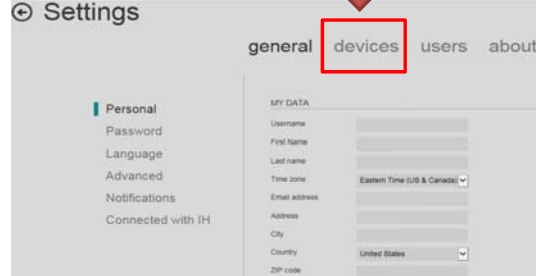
Settings

general devices users about

Personal
Password
Language
Advanced
Notifications
Connected with IH

MY DATA

Username
First Name
Last name
Time zone Eastern Time (US & Canada)
Email address
Address
City
Country United States
ZIP code